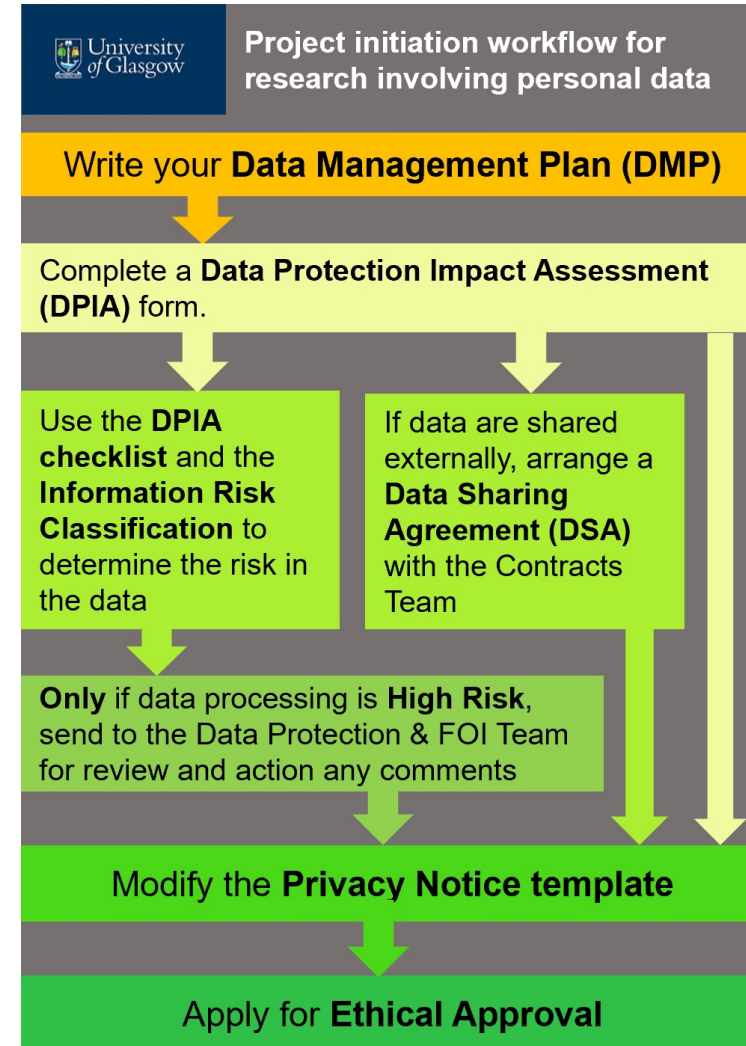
University of Glasgow

Project initiation workflow for research involving personal data

Write your **Data Management Plan (DMP)**

Complete a **Data Protection Impact Assessment (DPIA)** form.

Use the **DPIA checklist** and the **Information Risk Classification** to determine the risk in the data

If data are shared externally, arrange a **Data Sharing Agreement (DSA)** with the Contracts Team

**Only** if data processing is **High Risk**, send to the Data Protection & FOI Team for review and action any comments

Modify the **Privacy Notice template**

Apply for **Ethical Approval**